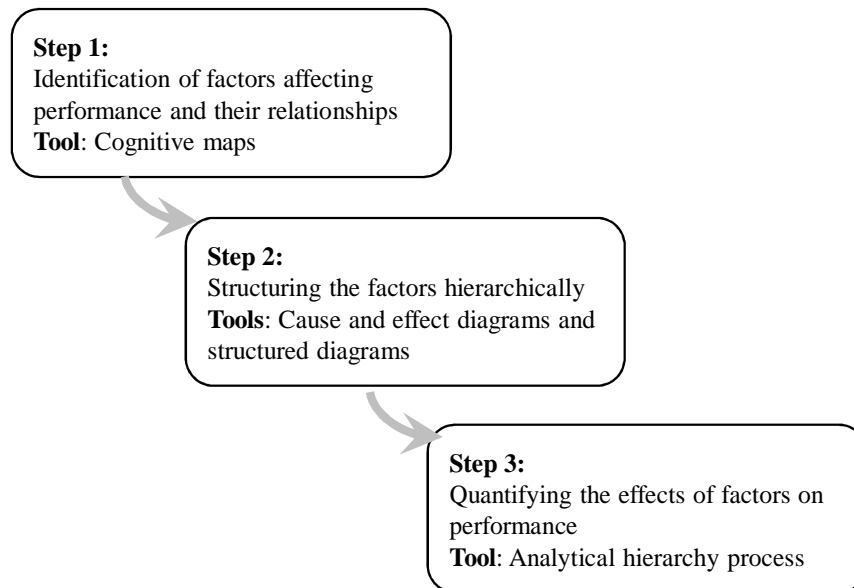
Step 1:
Identification of factors affecting performance and their relationships
Tool: Cognitive maps

Step 2:
Structuring the factors hierarchically
Tools: Cause and effect diagrams and structured diagrams

Step 3:
Quantifying the effects of factors on performance
Tool: Analytical hierarchy process